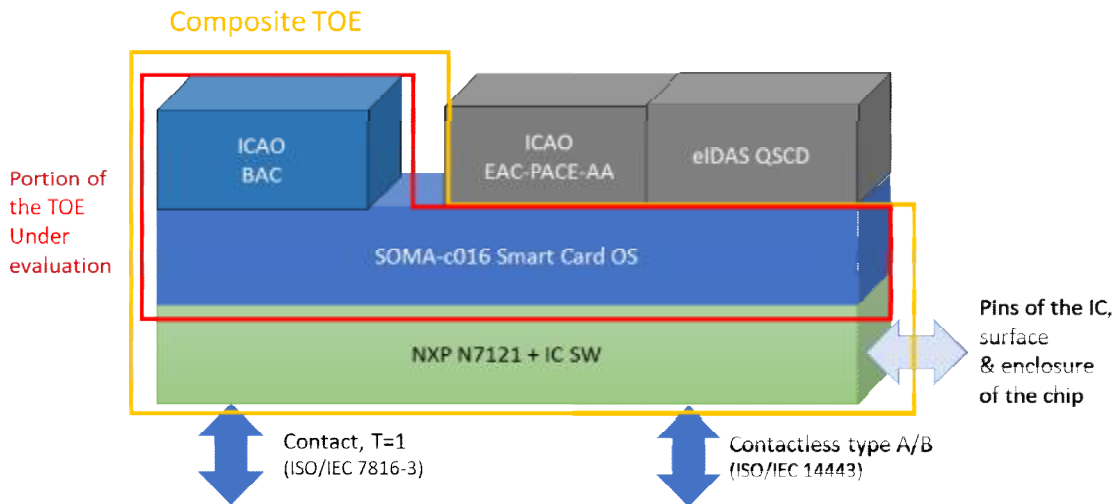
Composite TOE

ICAO
BAC

ICAO
EAC-PACE-AA

eIDAS QSCD

Portion of the TOE Under evaluation

SOMA-c016 Smart Card OS

NXP N7121 + IC SW

Pins of the IC, surface & enclosure of the chip

Contact, T=1
(ISO/IEC 7816-3)

Contactless type A/B
(ISO/IEC 14443)